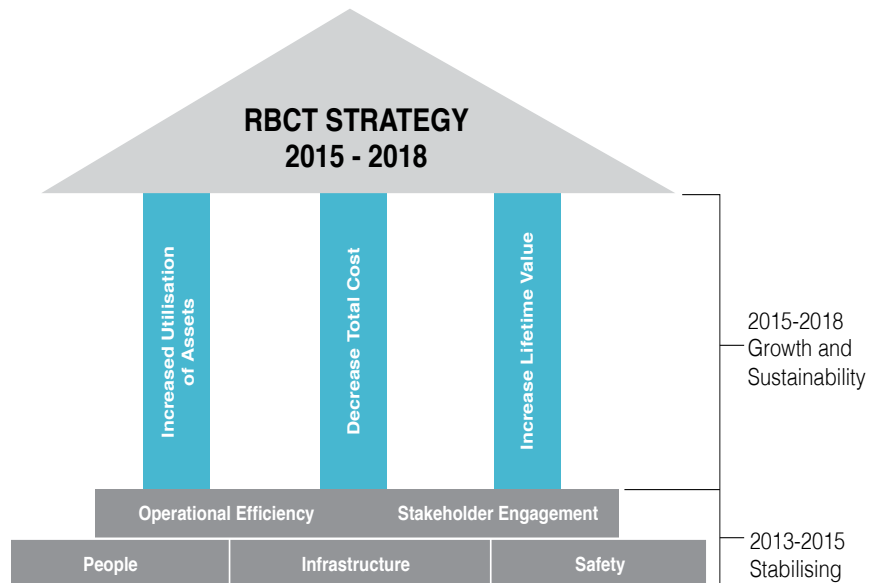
RBCT STRATEGY
2015 - 2018

Increased Utilisation of Assets

Decrease Total Cost

Increase Lifetime Value

2015-2018
Growth and Sustainability

Operational Efficiency

Stakeholder Engagement

People

Infrastructure

Safety

2013-2015
Stabilising